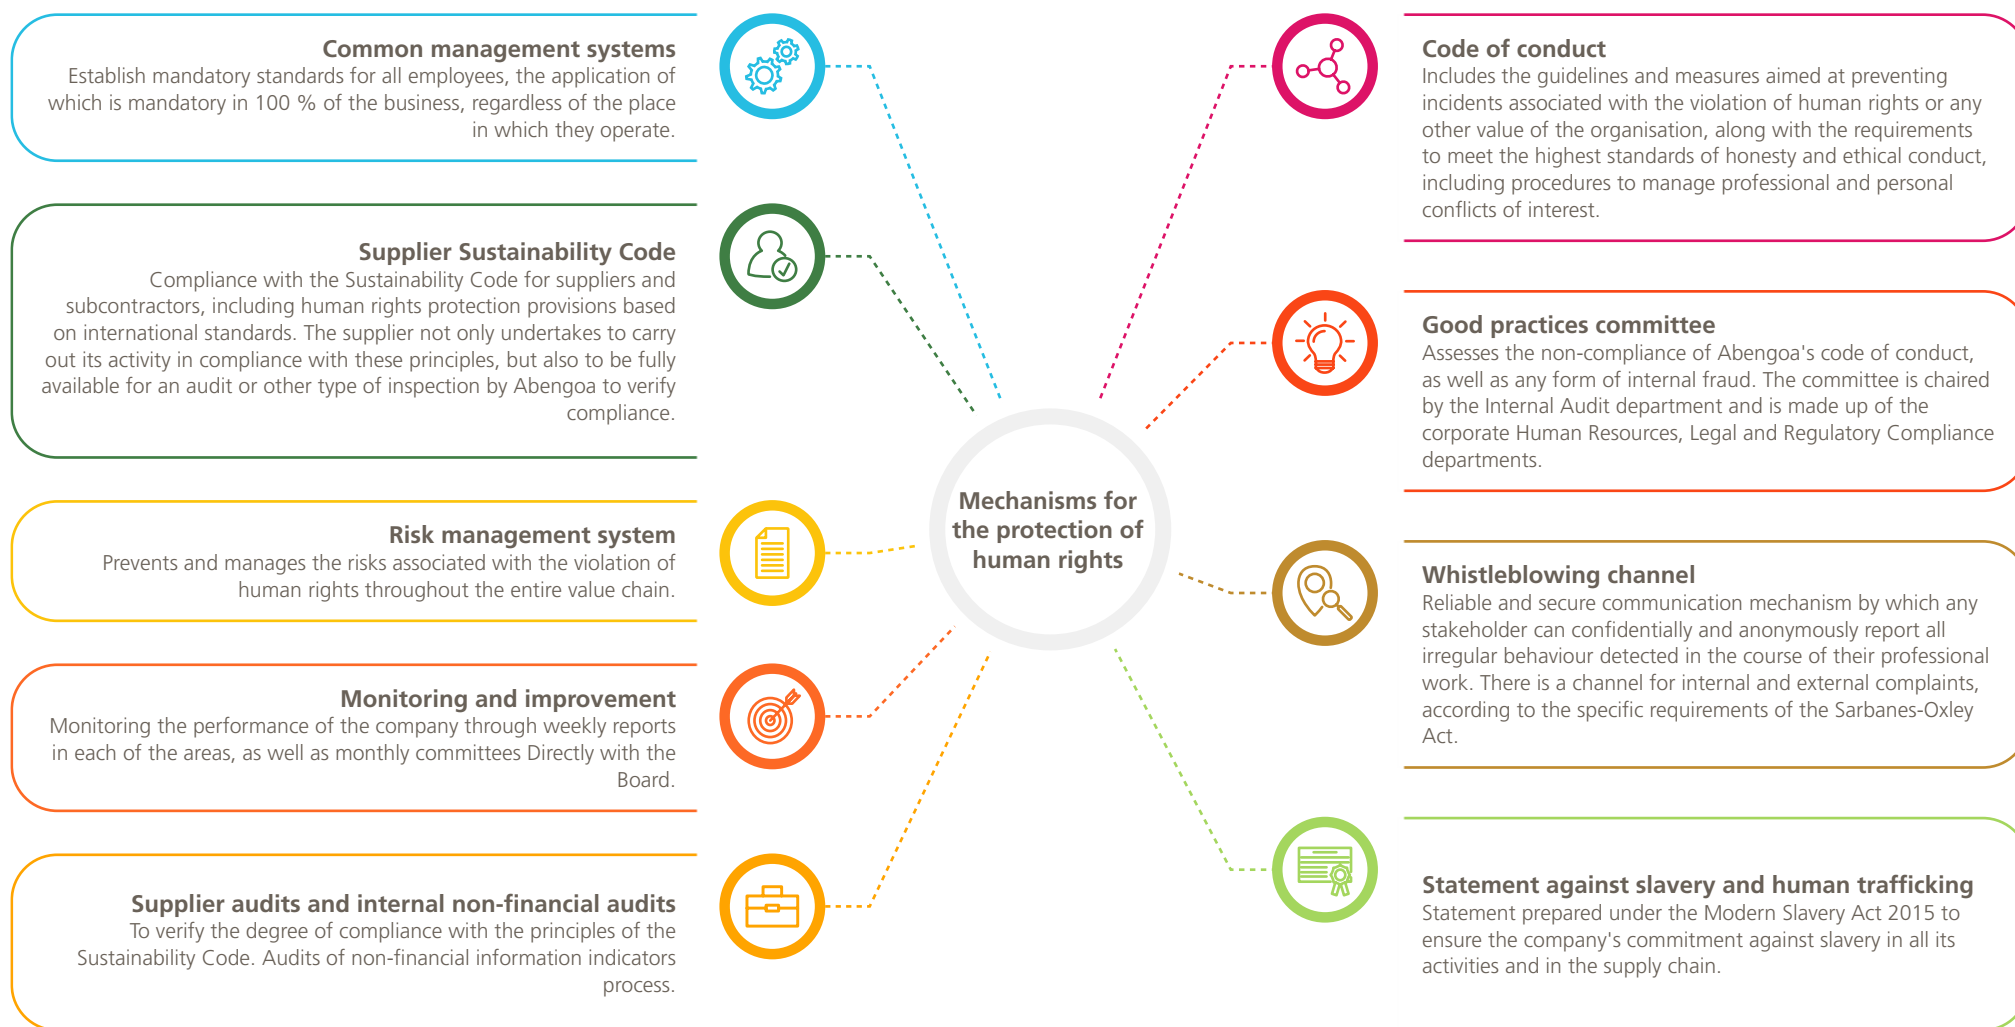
Common management systems
Establish mandatory standards for all employees, the application of which is mandatory in 100 % of the business, regardless of the place in which they operate.

Supplier Sustainability Code
Compliance with the Sustainability Code for suppliers and subcontractors, including human rights protection provisions based on international standards. The supplier not only undertakes to carry out its activity in compliance with these principles, but also to be fully available for an audit or other type of inspection by Abengoa to verify compliance.

Risk management system
Prevents and manages the risks associated with the violation of human rights throughout the entire value chain.

Monitoring and improvement
Monitoring the performance of the company through weekly reports in each of the areas, as well as monthly committees Directly with the Board.

Supplier audits and internal non-financial audits
To verify the degree of compliance with the principles of the Sustainability Code. Audits of non-financial information indicators process.

Mechanisms for the protection of human rights

Code of conduct
Includes the guidelines and measures aimed at preventing incidents associated with the violation of human rights or any other value of the organisation, along with the requirements to meet the highest standards of honesty and ethical conduct, including procedures to manage professional and personal conflicts of interest.

Good practices committee
Assesses the non-compliance of Abengoa's code of conduct, as well as any form of internal fraud. The committee is chaired by the Internal Audit department and is made up of the corporate Human Resources, Legal and Regulatory Compliance departments.

Whistleblowing channel
Reliable and secure communication mechanism by which any stakeholder can confidentially and anonymously report all irregular behaviour detected in the course of their professional work. There is a channel for internal and external complaints, according to the specific requirements of the Sarbanes-Oxley Act.

Statement against slavery and human trafficking
Statement prepared under the Modern Slavery Act 2015 to ensure the company's commitment against slavery in all its activities and in the supply chain.